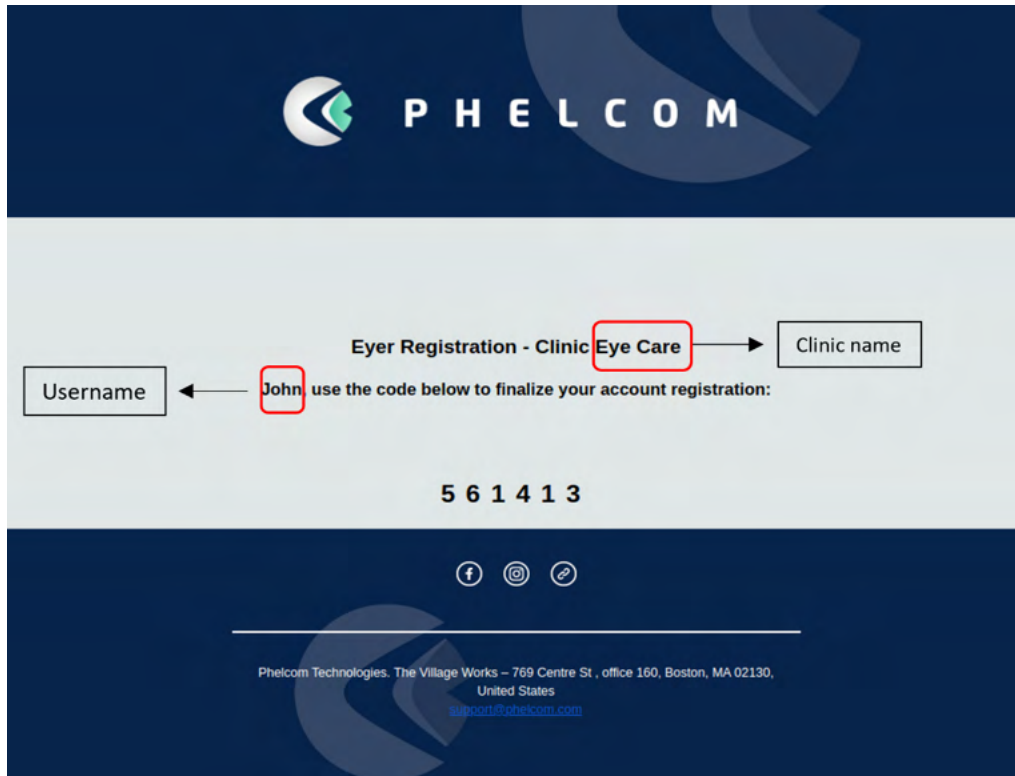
PHELCOM

Eyer Registration - Clinic Eye Care

Clinic name

Username

John, use the code below to finalize your account registration:

561413

Phelcom Technologies. The Village Works – 769 Centre St , office 160, Boston, MA 02130, United States
support@phelcom.com